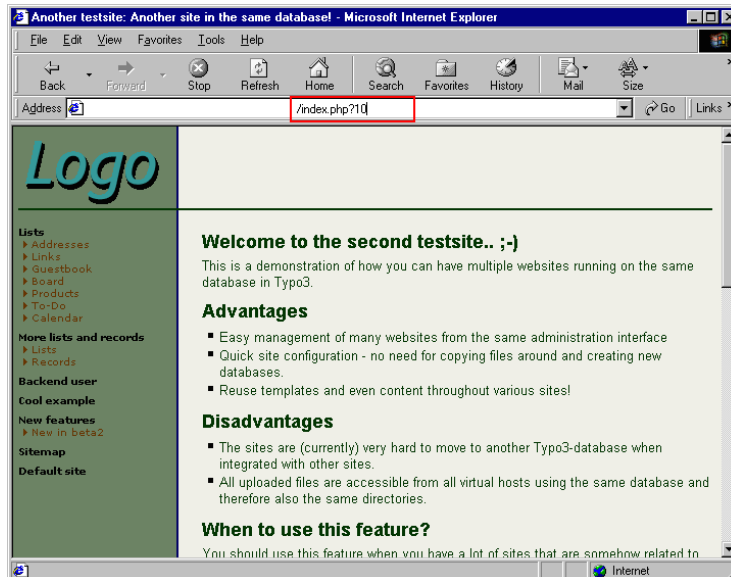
Another testsite: Another site in the same database! - Microsoft Internet Explorer

File Edit View Favorites Tools Help

Back Forward Stop Refresh Home Search Favorites History Mail Size

Address /index.php?10 Go Links

Logo

Lists
Addresses
Links
Guestbook
Board
Products
To-Do
Calendar
More lists and records
Lists
Records
Backend user
Cool example
New features
New in beta2
Sitemap
Default site

Welcome to the second testsite.. ;-)

This is a demonstration of how you can have multiple websites running on the same database in Typo3.

Advantages

- Easy management of many websites from the same administration interface
- Quick site configuration - no need for copying files around and creating new databases.
- Reuse templates and even content throughout various sites!

Disadvantages

- The sites are (currently) very hard to move to another Typo3-database when integrated with other sites.
- All uploaded files are accessible from all virtual hosts using the same database and therefore also the same directories.

When to use this feature?

You should use this feature when you have a lot of sites that are somehow related to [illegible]

Internet